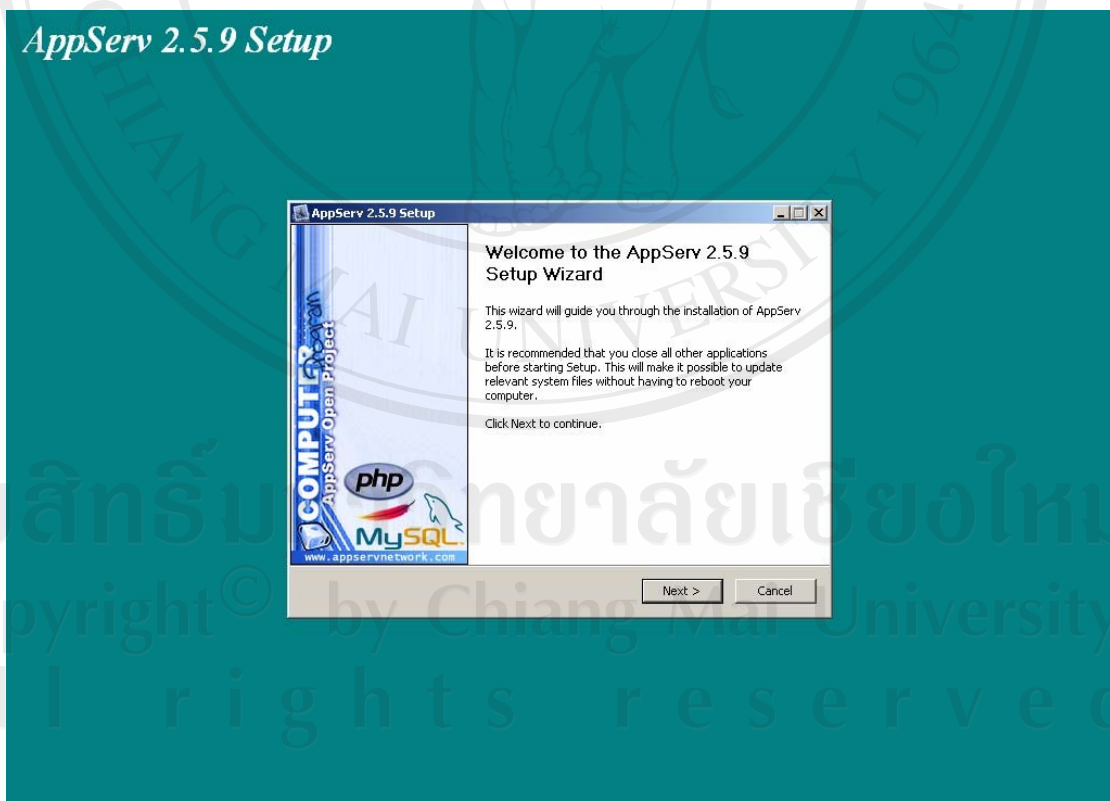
AppServ 2.5.9 Setup

AppServ 2.5.9 Setup

Welcome to the AppServ 2.5.9 Setup Wizard

This wizard will guide you through the installation of AppServ 2.5.9.

It is recommended that you close all other applications before starting Setup. This will make it possible to update relevant system files without having to reboot your computer.

Click Next to continue.

COMPUTER
AppServ Open Project
php
MySQL
www.appservnetwork.com

Next >
Cancel

CHIANG MAI UNIVERSITY 1964

ลิขสิทธิ์มหาวิทยาลัยเชียงใหม่
Copyright© by Chiang Mai University
All rights reserved